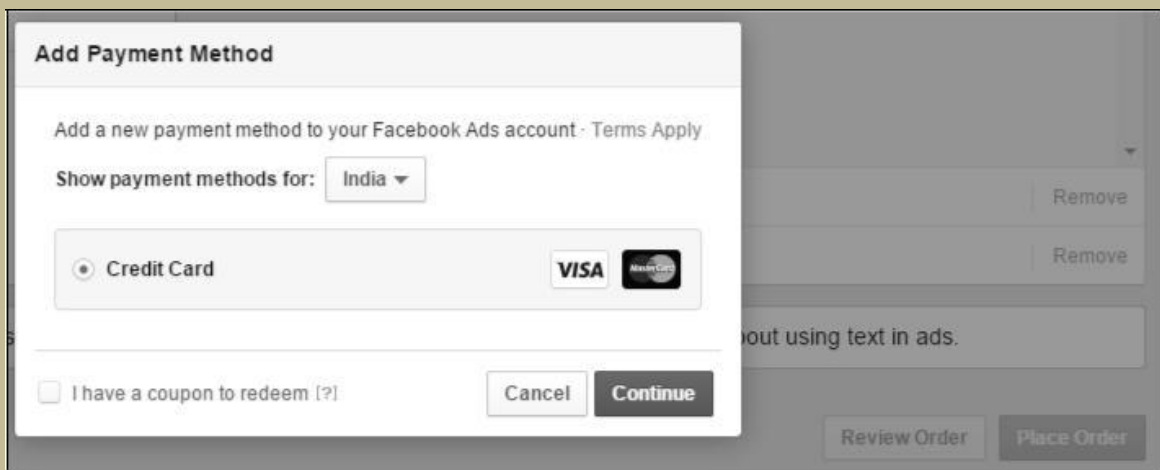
Add Payment Method

Add a new payment method to your Facebook Ads account · Terms Apply

Show payment methods for: India

Credit Card

VISA MasterCard

I have a coupon to redeem [?]

Cancel Continue

Remove

Remove

s

oout using text in ads.

Review Order Place Order